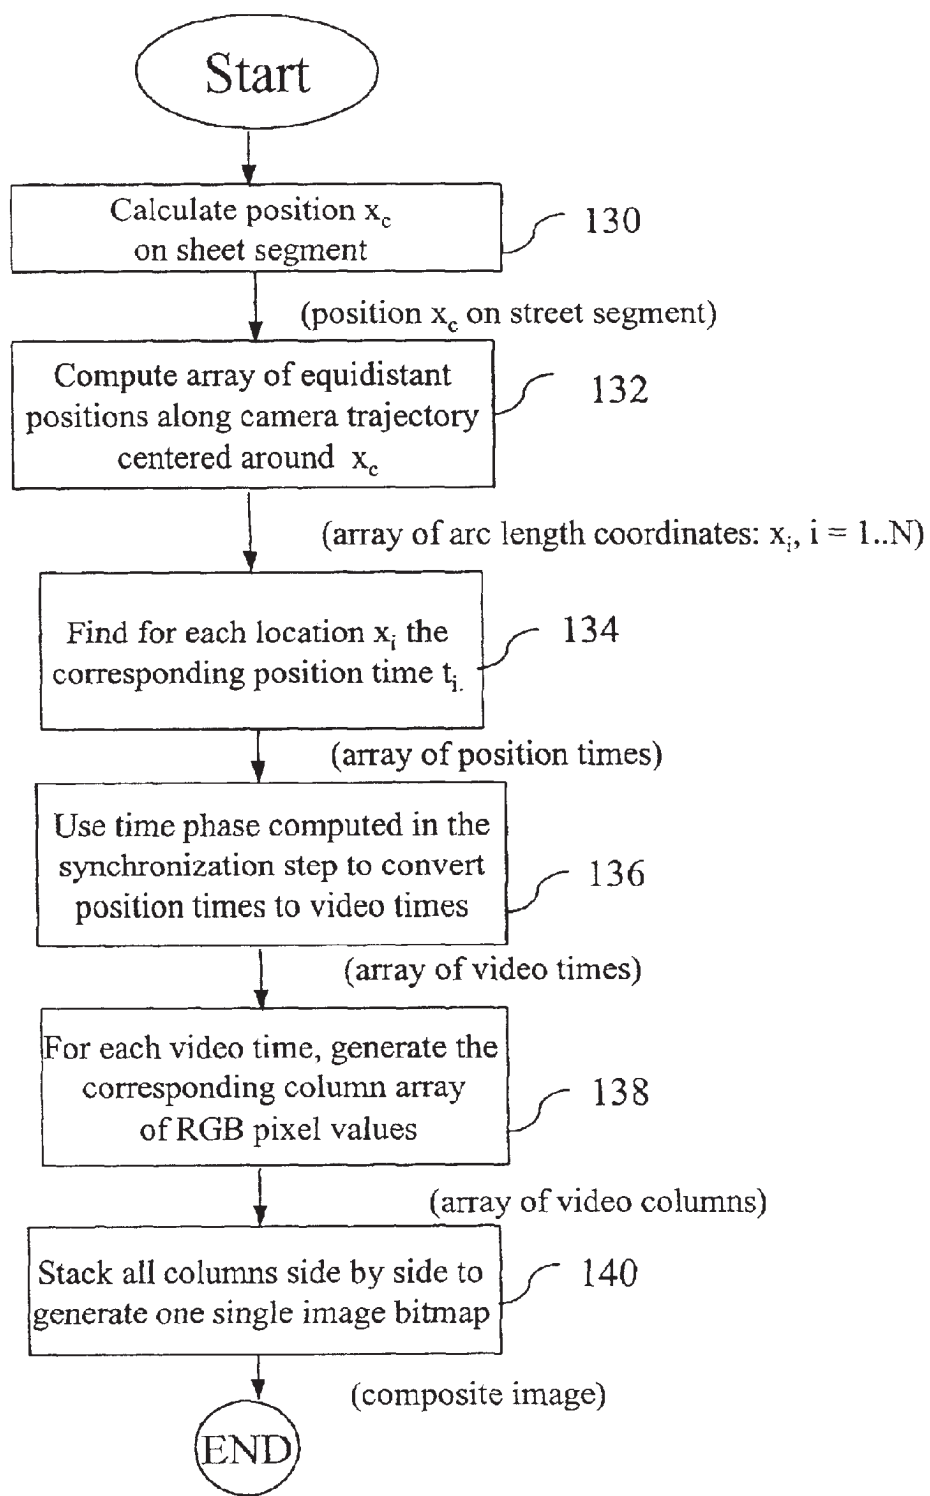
Start

Calculate position $x_c$ on sheet segment

130

(position $x_c$ on street segment)

Compute array of equidistant positions along camera trajectory centered around $x_c$

132

(array of arc length coordinates: $x_i$, i = 1..N)

Find for each location $x_i$ the corresponding position time $t_i$.

134

(array of position times)

Use time phase computed in the synchronization step to convert position times to video times

136

(array of video times)

For each video time, generate the corresponding column array of RGB pixel values

138

(array of video columns)

Stack all columns side by side to generate one single image bitmap

140

(composite image)

END